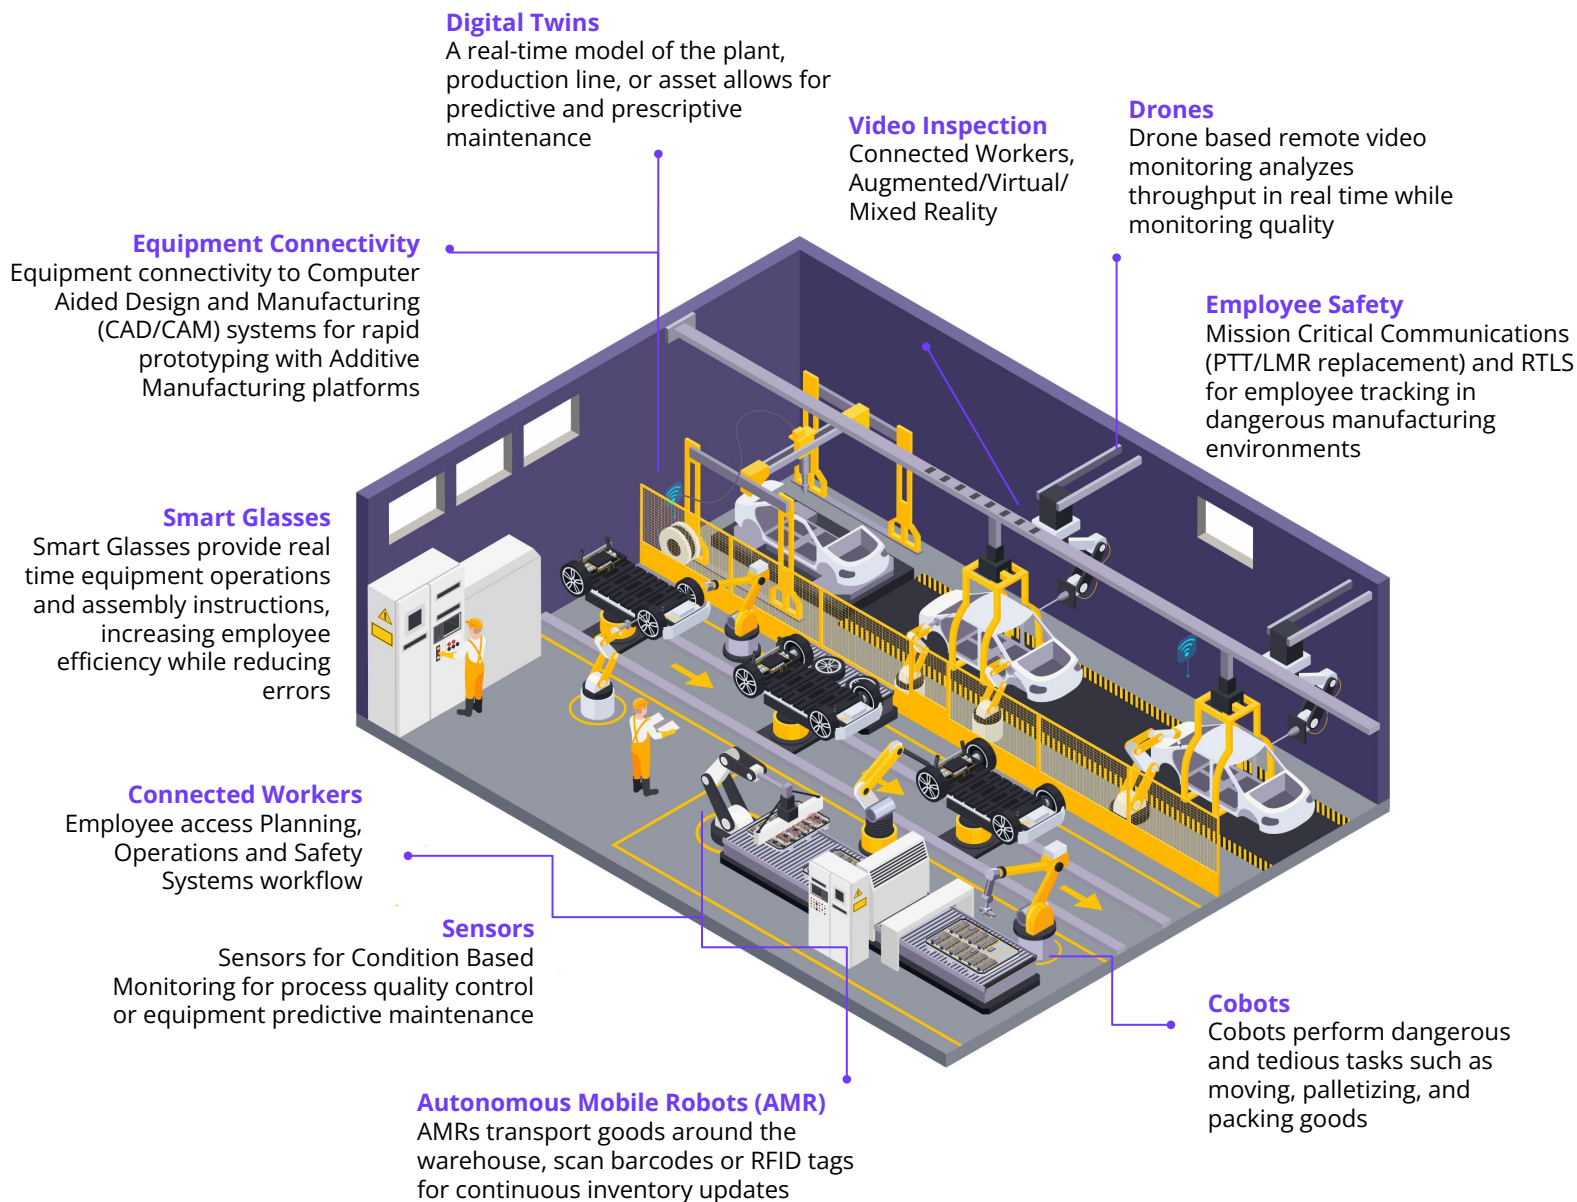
Digital Twins
A real-time model of the plant, production line, or asset allows for predictive and prescriptive maintenance

Video Inspection
Connected Workers, Augmented/Virtual/ Mixed Reality

Drones
Drone based remote video monitoring analyzes throughput in real time while monitoring quality

Equipment Connectivity
Equipment connectivity to Computer Aided Design and Manufacturing (CAD/CAM) systems for rapid prototyping with Additive Manufacturing platforms

Employee Safety
Mission Critical Communications (PTT/LMR replacement) and RTLS for employee tracking in dangerous manufacturing environments

Smart Glasses
Smart Glasses provide real time equipment operations and assembly instructions, increasing employee efficiency while reducing errors

Connected Workers
Employee access Planning, Operations and Safety Systems workflow

Sensors
Sensors for Condition Based Monitoring for process quality control or equipment predictive maintenance

Cobots
Cobots perform dangerous and tedious tasks such as moving, palletizing, and packing goods

Autonomous Mobile Robots (AMR)
AMRs transport goods around the warehouse, scan barcodes or RFID tags for continuous inventory updates